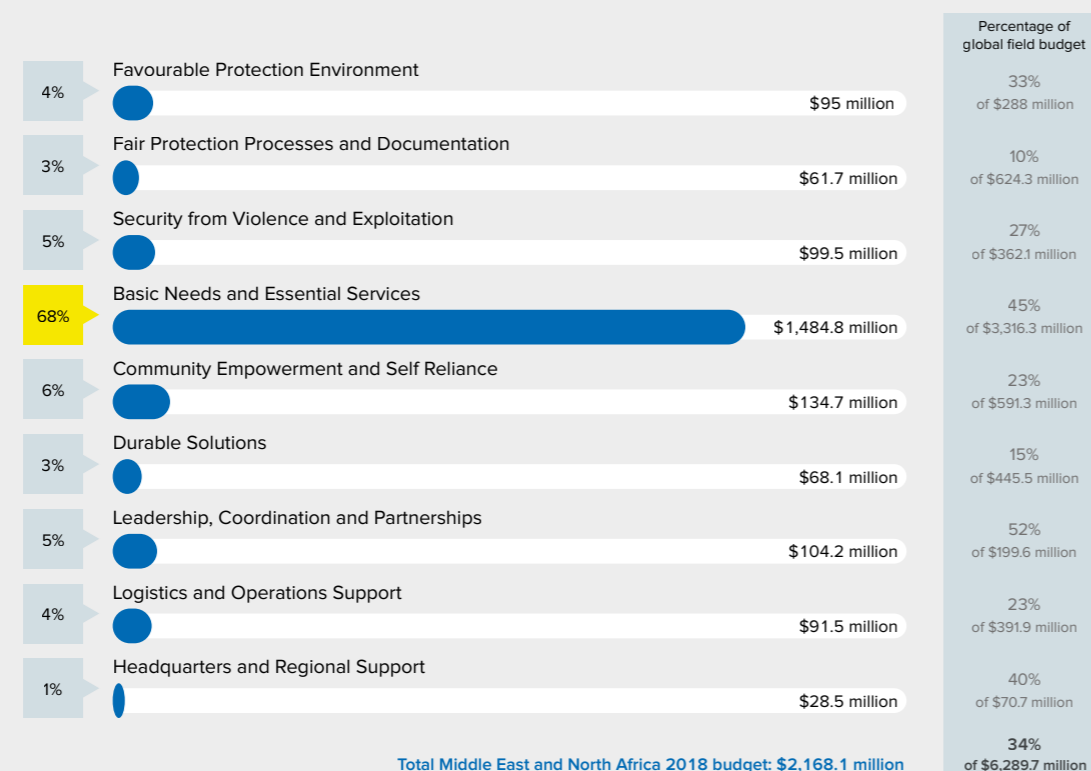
Percentage of global field budget

4%
Favourable Protection Environment
$95 million
33%
of $288 million

3%
Fair Protection Processes and Documentation
$61.7 million
10%
of $624.3 million

5%
Security from Violence and Exploitation
$99.5 million
27%
of $362.1 million

68%
Basic Needs and Essential Services
$1,484.8 million
45%
of $3,316.3 million

6%
Community Empowerment and Self Reliance
$134.7 million
23%
of $591.3 million

3%
Durable Solutions
$68.1 million
15%
of $445.5 million

5%
Leadership, Coordination and Partnerships
$104.2 million
52%
of $199.6 million

4%
Logistics and Operations Support
$91.5 million
23%
of $391.9 million

1%
Headquarters and Regional Support
$28.5 million
40%
of $70.7 million

Total Middle East and North Africa 2018 budget: $2,168.1 million
34%
of $6,289.7 million